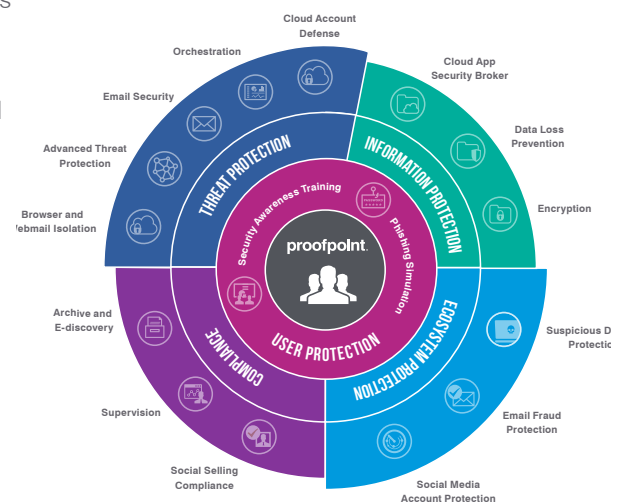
S

Cloud Account Defense

Orchestration

Email Security

Advanced Threat Protection

Browser and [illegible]ebmail Isolation

Cloud App Security Broker

Data Loss Prevention

Encryption

THREAT PROTECTION

INFORMATION PROTECTION

Security Awareness Training

Phishing Simulation

proofpoint.

USER PROTECTION

COMPLIANCE

ECOSYSTEM PROTECTION

Archive and E-discovery

Supervision

Social Selling Compliance

Suspicious D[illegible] Protectio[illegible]

Email Fraud Protection

Social Media Account Protection